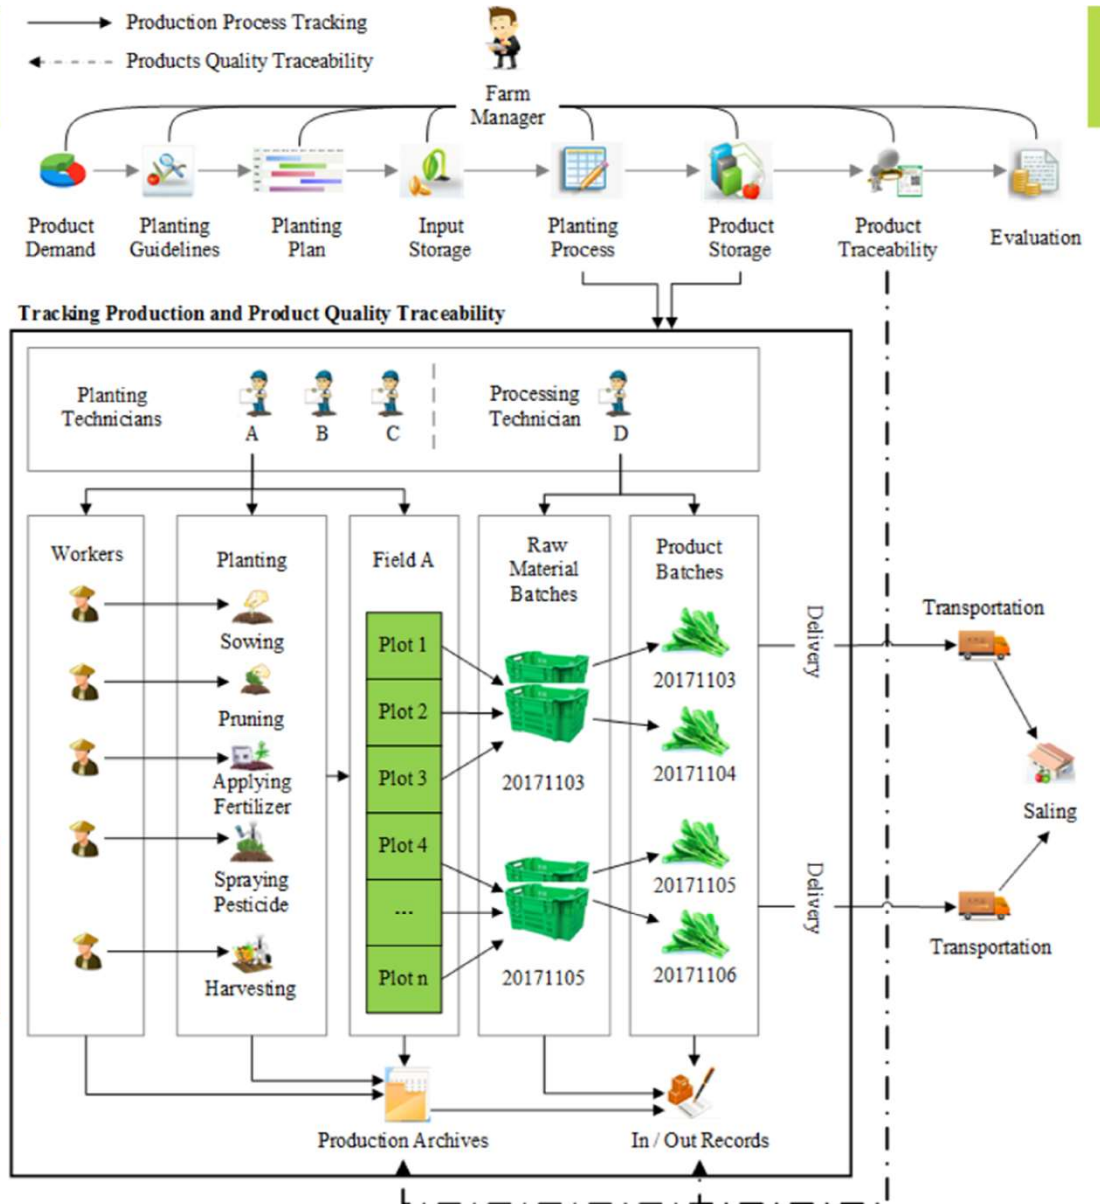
Production Process Tracking
Products Quality Traceability

Farm Manager

Product Demand
Planting Guidelines
Planting Plan
Input Storage
Planting Process
Product Storage
Product Traceability
Evaluation

Tracking Production and Product Quality Traceability

Planting Technicians
A B C
Processing Technician
D

Workers

Planting
Sowing
Pruning
Applying Fertilizer
Spraying Pesticide
Harvesting

Field A
Plot 1
Plot 2
Plot 3
Plot 4
...
Plot n

Raw Material Batches
20171103
20171105

Product Batches
20171103
20171104
20171105
20171106

Delivery
Delivery

Transportation
Saling
Transportation

Production Archives
In / Out Records